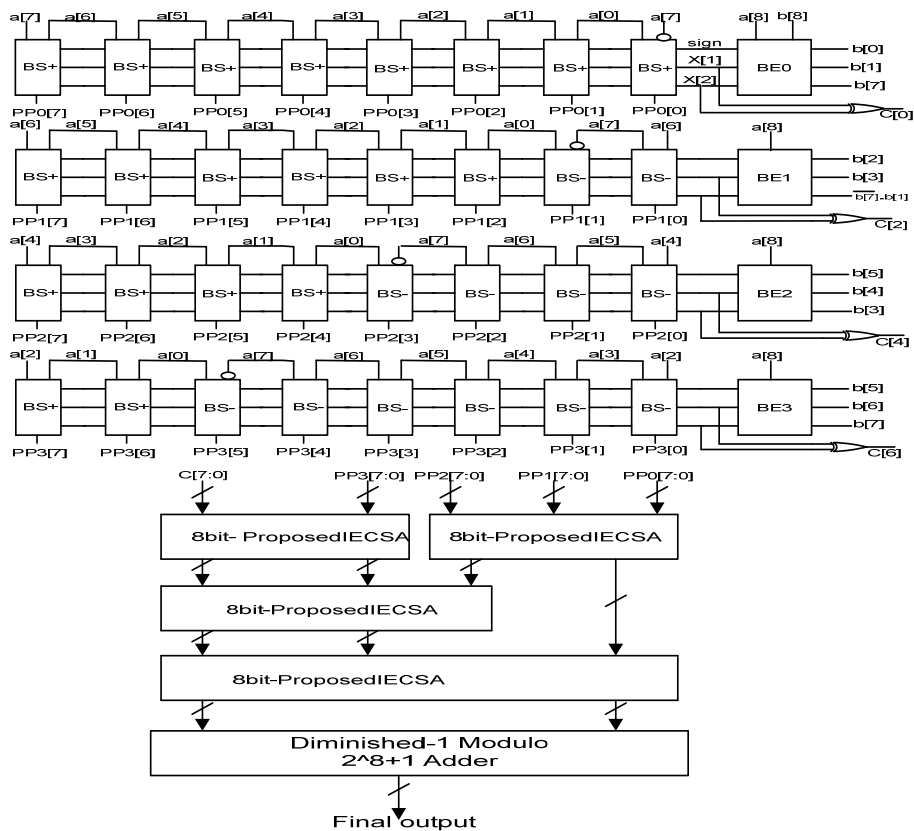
a[7] a[6] a[5] a[4] a[3] a[2] a[1] a[0] a[7] a[8] b[8]

BS+ BS+ BS+ BS+ BS+ BS+ BS+ BS+ sign X[1] X[2] BE0 b[0] b[1] b[7]

PP0[7] PP0[6] PP0[5] PP0[4] PP0[3] PP0[2] PP0[1] PP0[0] C[0]

a[6] a[5] a[4] a[3] a[2] a[1] a[0] a[7] a[6] a[8]

BS+ BS+ BS+ BS+ BS+ BS+ BS- BS- BE1 b[2] b[3] $\overline{b[7]}$-b[1]

PP1[7] PP1[6] PP1[5] PP1[4] PP1[3] PP1[2] PP1[1] PP1[0] C[2]

a[4] a[3] a[2] a[1] a[0] a[7] a[6] a[5] a[4] a[8]

BS+ BS+ BS+ BS+ BS- BS- BS- BS- BE2 b[5] b[4] b[3]

PP2[7] PP2[6] PP2[5] PP2[4] PP2[3] PP2[2] PP2[1] PP2[0] C[4]

a[2] a[1] a[0] a[7] a[6] a[5] a[4] a[3] a[2] a[8]

BS+ BS+ BS- BS- BS- BS- BS- BS- BE3 b[5] b[6] b[7]

PP3[7] PP3[6] PP3[5] PP3[4] PP3[3] PP3[2] PP3[1] PP3[0] C[6]

C[7:0] PP3[7:0] PP2[7:0] PP1[7:0] PP0[7:0]

8bit- ProposedIECSA

8bit-ProposedIECSA

8bit-ProposedIECSA

8bit-ProposedIECSA

Diminished-1 Modulo 2^8+1 Adder

Final output